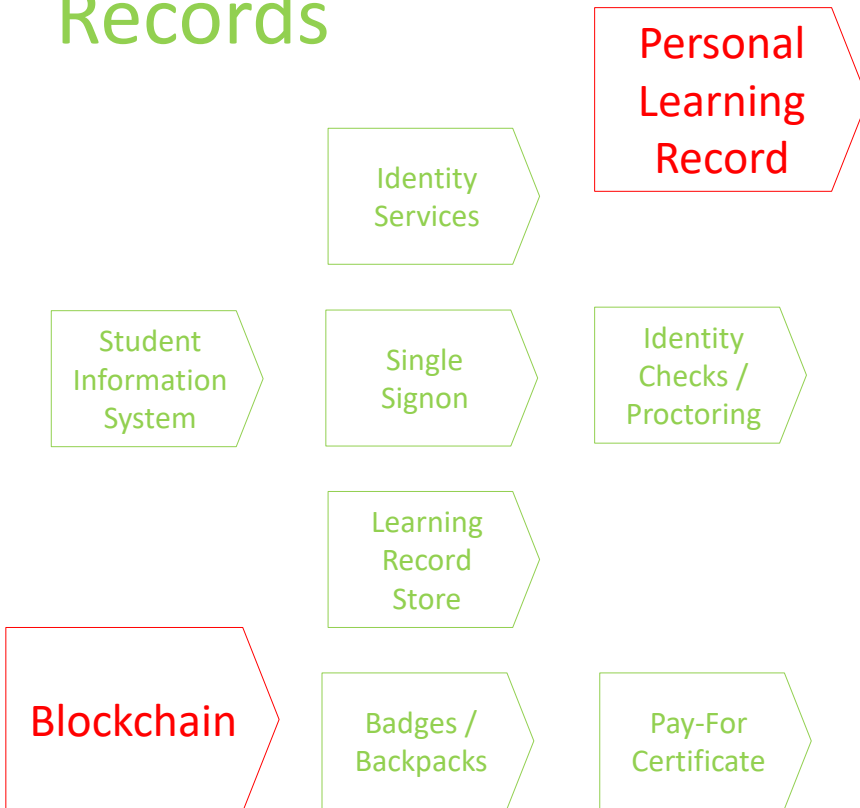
Records

Personal Learning Record

Identity Services

Student Information System

Single Signon

Identity Checks / Proctoring

Learning Record Store

Blockchain

Badges / Backpacks

Pay-For Certificate